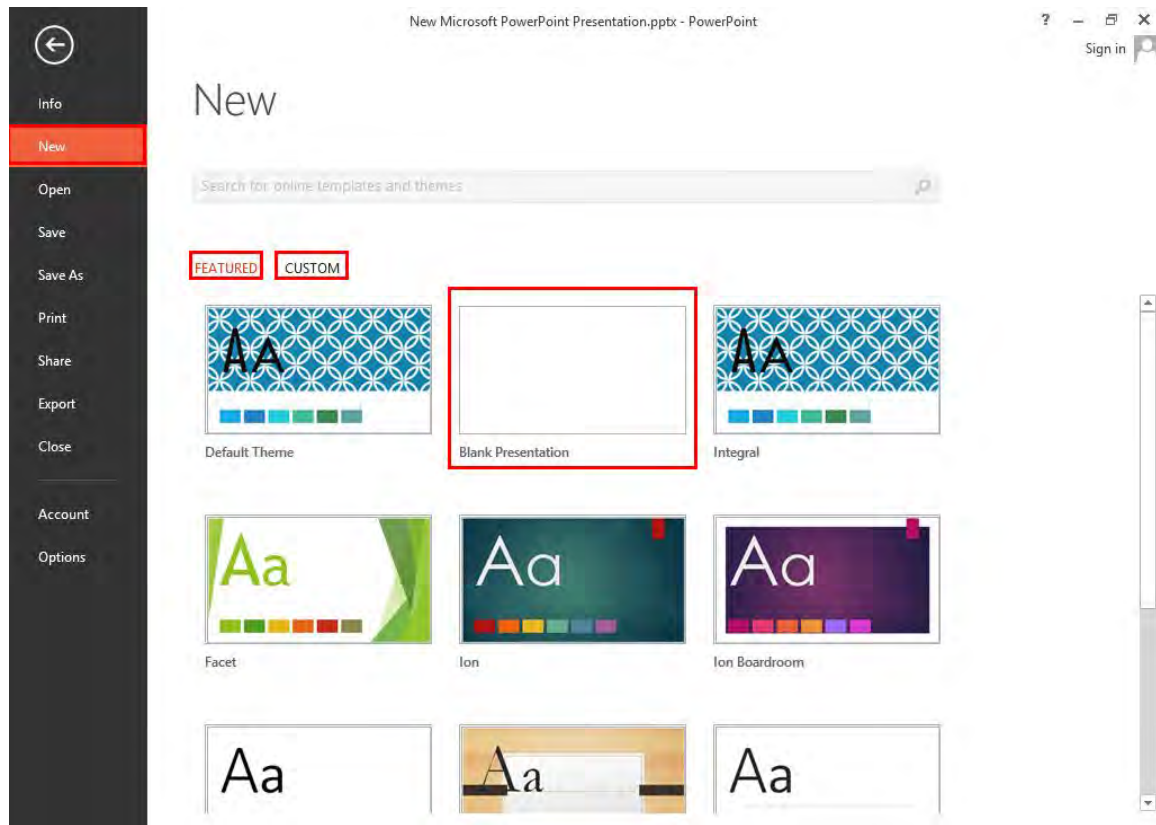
New Microsoft PowerPoint Presentation.pptx - PowerPoint

? – ✕
Sign in

Info
New
Open
Save
Save As
Print
Share
Export
Close
Account
Options

New

Search for online templates and themes

FEATURED CUSTOM

AA
Default Theme

Blank Presentation

AA
Integral

Aa
Facet

Aa
Ion

Aa
Ion Boardroom

Aa

Aa

Aa